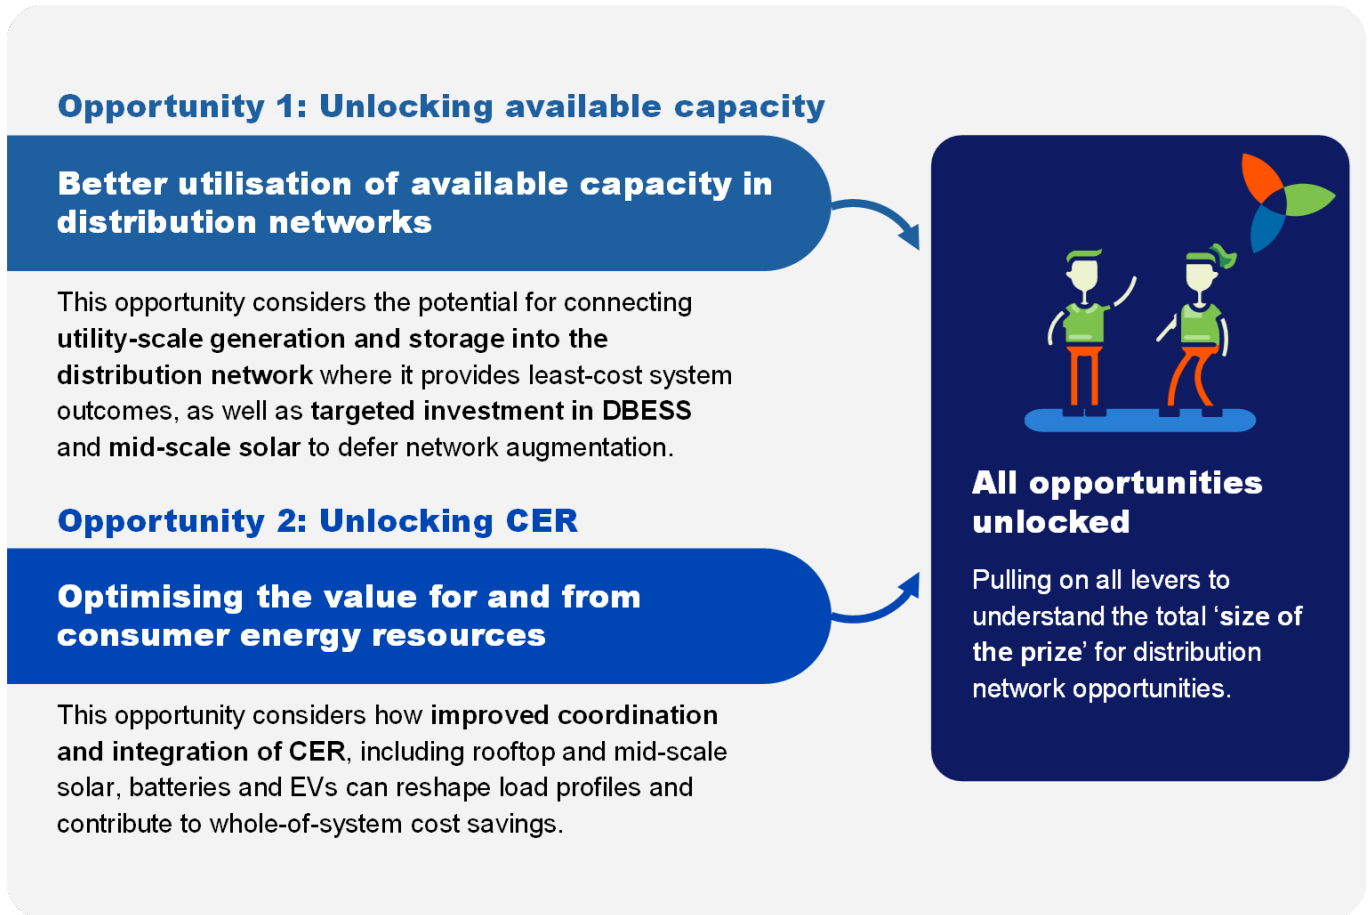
Opportunity 1: Unlocking available capacity

Better utilisation of available capacity in distribution networks

This opportunity considers the potential for connecting utility-scale generation and storage into the distribution network where it provides least-cost system outcomes, as well as targeted investment in DBESS and mid-scale solar to defer network augmentation.

Opportunity 2: Unlocking CER

Optimising the value for and from consumer energy resources

This opportunity considers how improved coordination and integration of CER, including rooftop and mid-scale solar, batteries and EVs can reshape load profiles and contribute to whole-of-system cost savings.

All opportunities unlocked

Pulling on all levers to understand the total ‘size of the prize’ for distribution network opportunities.